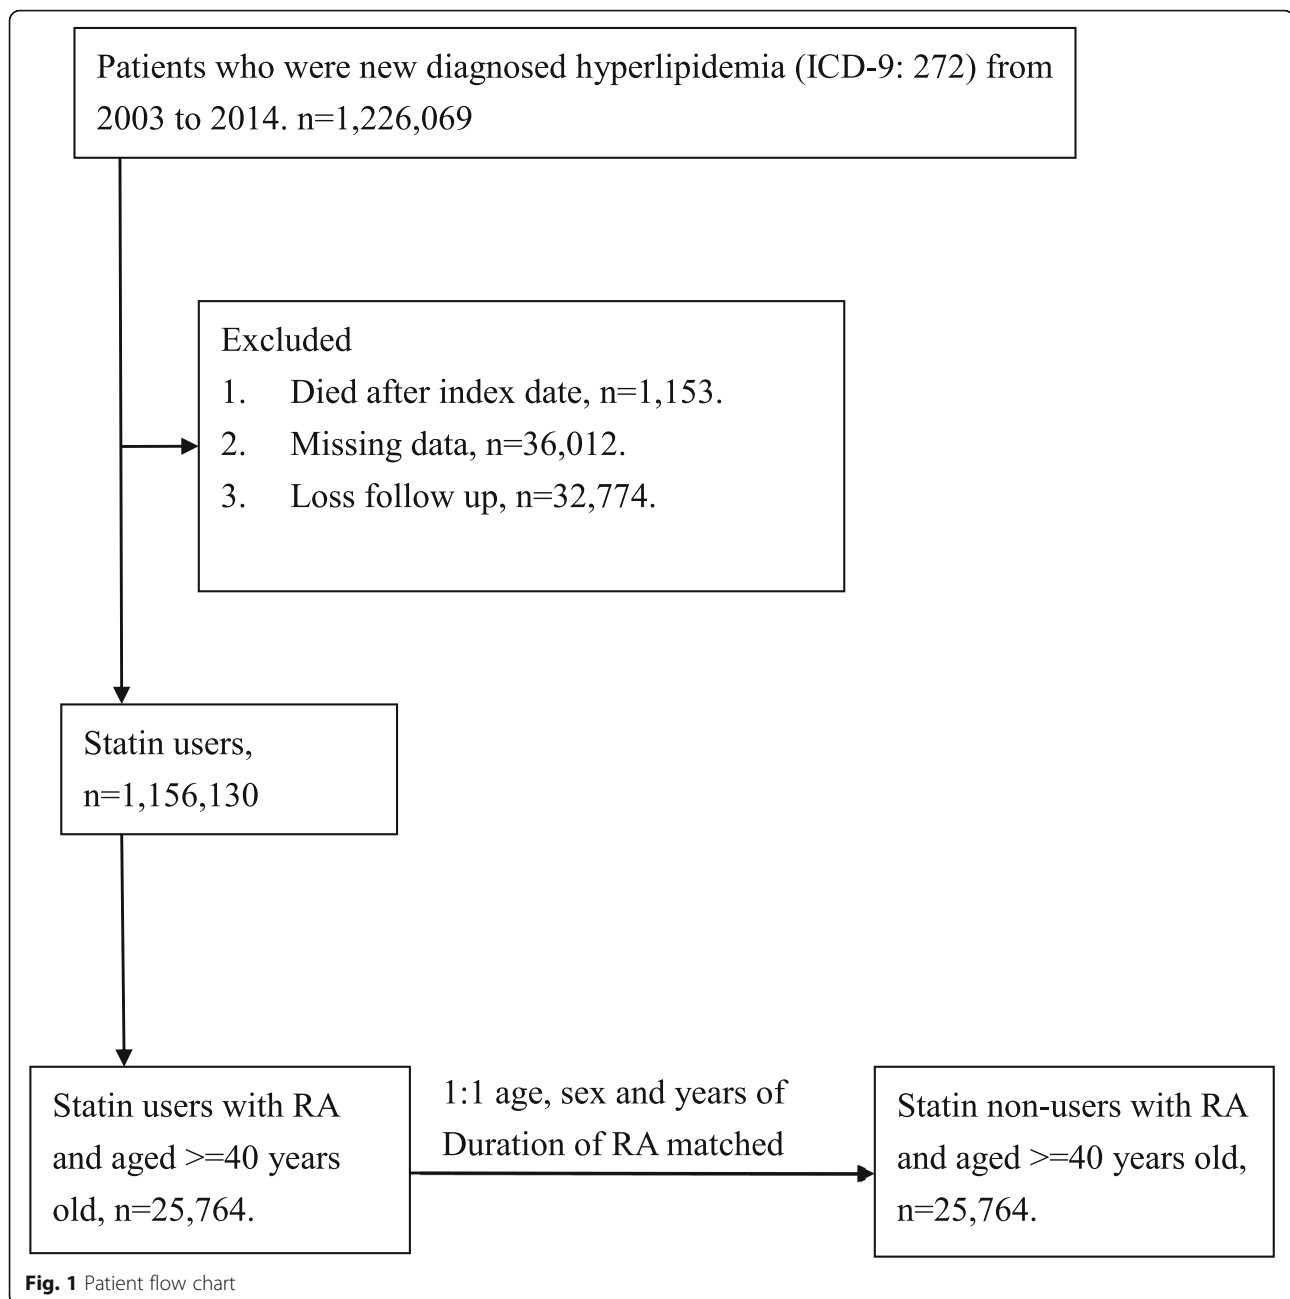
Patients who were new diagnosed hyperlipidemia (ICD-9: 272) from 2003 to 2014. n=1,226,069

Excluded
1. Died after index date, n=1,153.
2. Missing data, n=36,012.
3. Loss follow up, n=32,774.

Statin users, n=1,156,130

Statin users with RA and aged >=40 years old, n=25,764.

1:1 age, sex and years of Duration of RA matched

Statin non-users with RA and aged >=40 years old, n=25,764.

Fig. 1 Patient flow chart